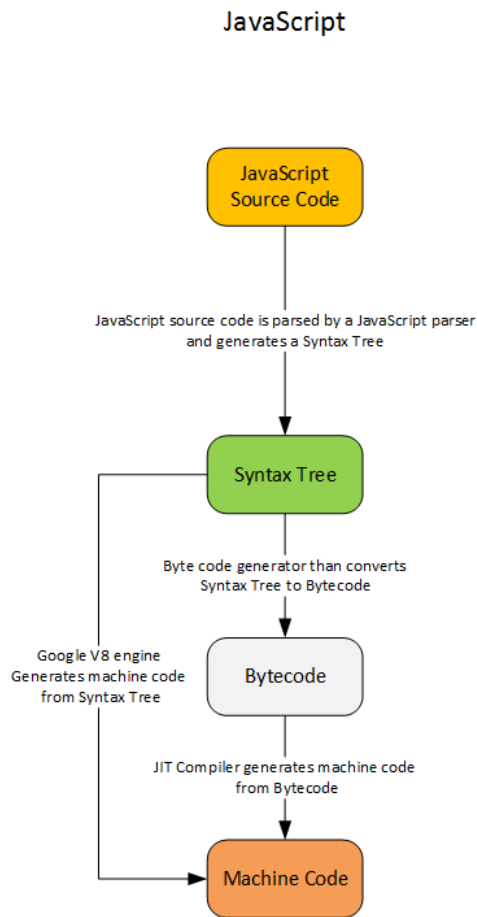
JavaScript

JavaScript Source Code

JavaScript source code is parsed by a JavaScript parser and generates a Syntax Tree

Syntax Tree

Byte code generator than converts Syntax Tree to Bytecode

Google V8 engine Generates machine code from Syntax Tree

Bytecode

JIT Compiler generates machine code from Bytecode

Machine Code